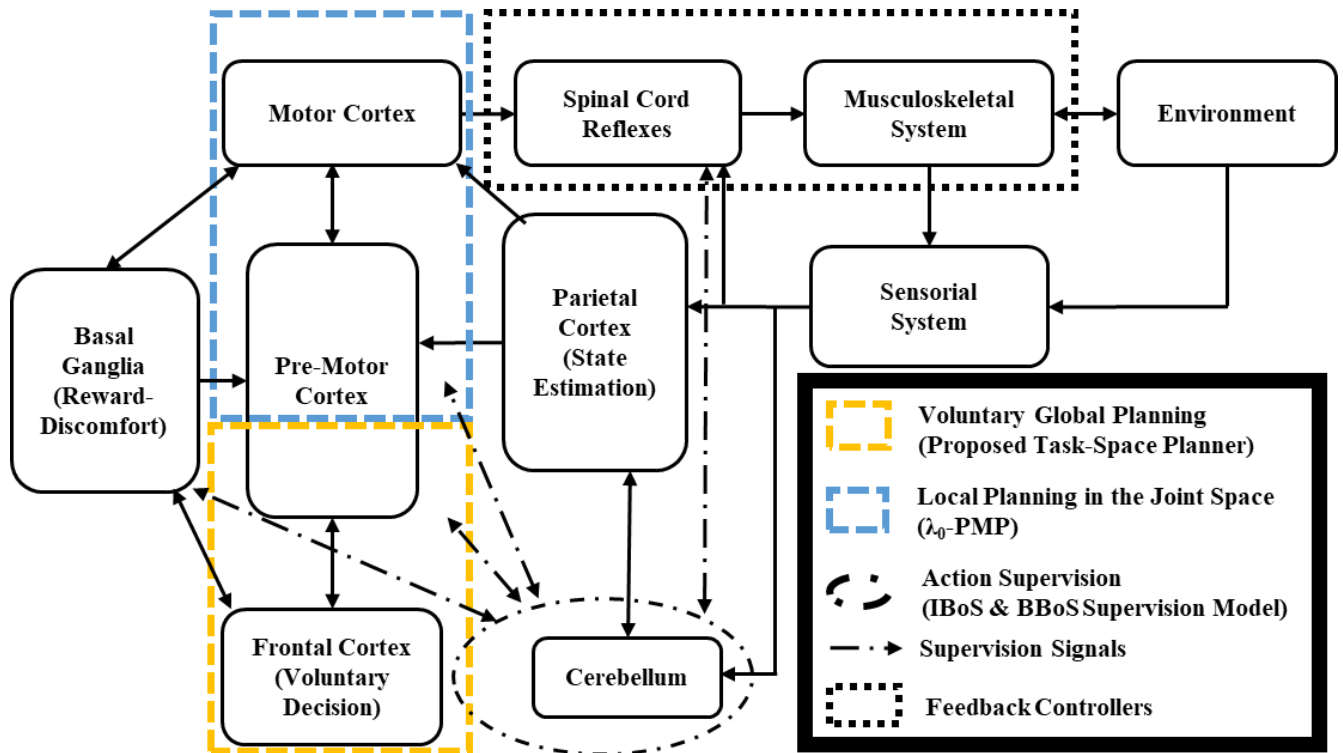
Motor Cortex

Spinal Cord Reflexes

Musculoskeletal System

Environment

Basal Ganglia (Reward-Discomfort)

Pre-Motor Cortex

Parietal Cortex (State Estimation)

Sensorial System

Frontal Cortex (Voluntary Decision)

Cerebellum

Voluntary Global Planning (Proposed Task-Space Planner)

Local Planning in the Joint Space ($\lambda_0$-PMP)

Action Supervision (IBoS & BBoS Supervision Model)

Supervision Signals

Feedback Controllers